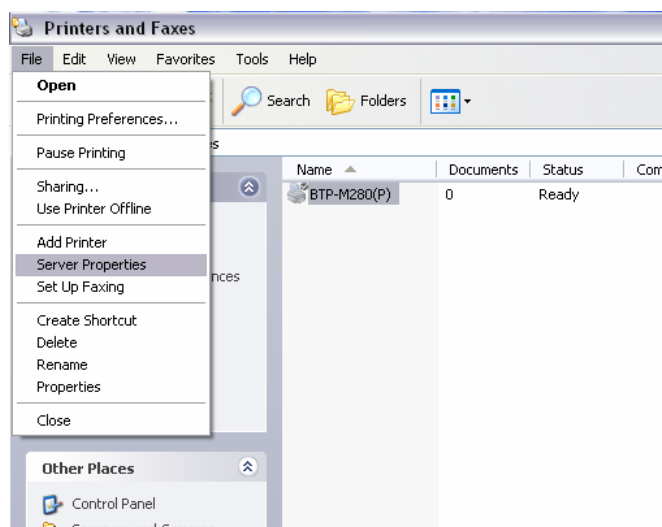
Printers and Faxes

File Edit View Favorites Tools Help

Open
Printing Preferences...
Pause Printing
Sharing...
Use Printer Offline
Add Printer
Server Properties
Set Up Faxing
Create Shortcut
Delete
Rename
Properties
Close

Search Folders

s

nces

| Name | Documents | Status | Com |
|---|---|---|---|
| BTP-M280(P) | 0 | Ready | |

Other Places
Control Panel
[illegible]